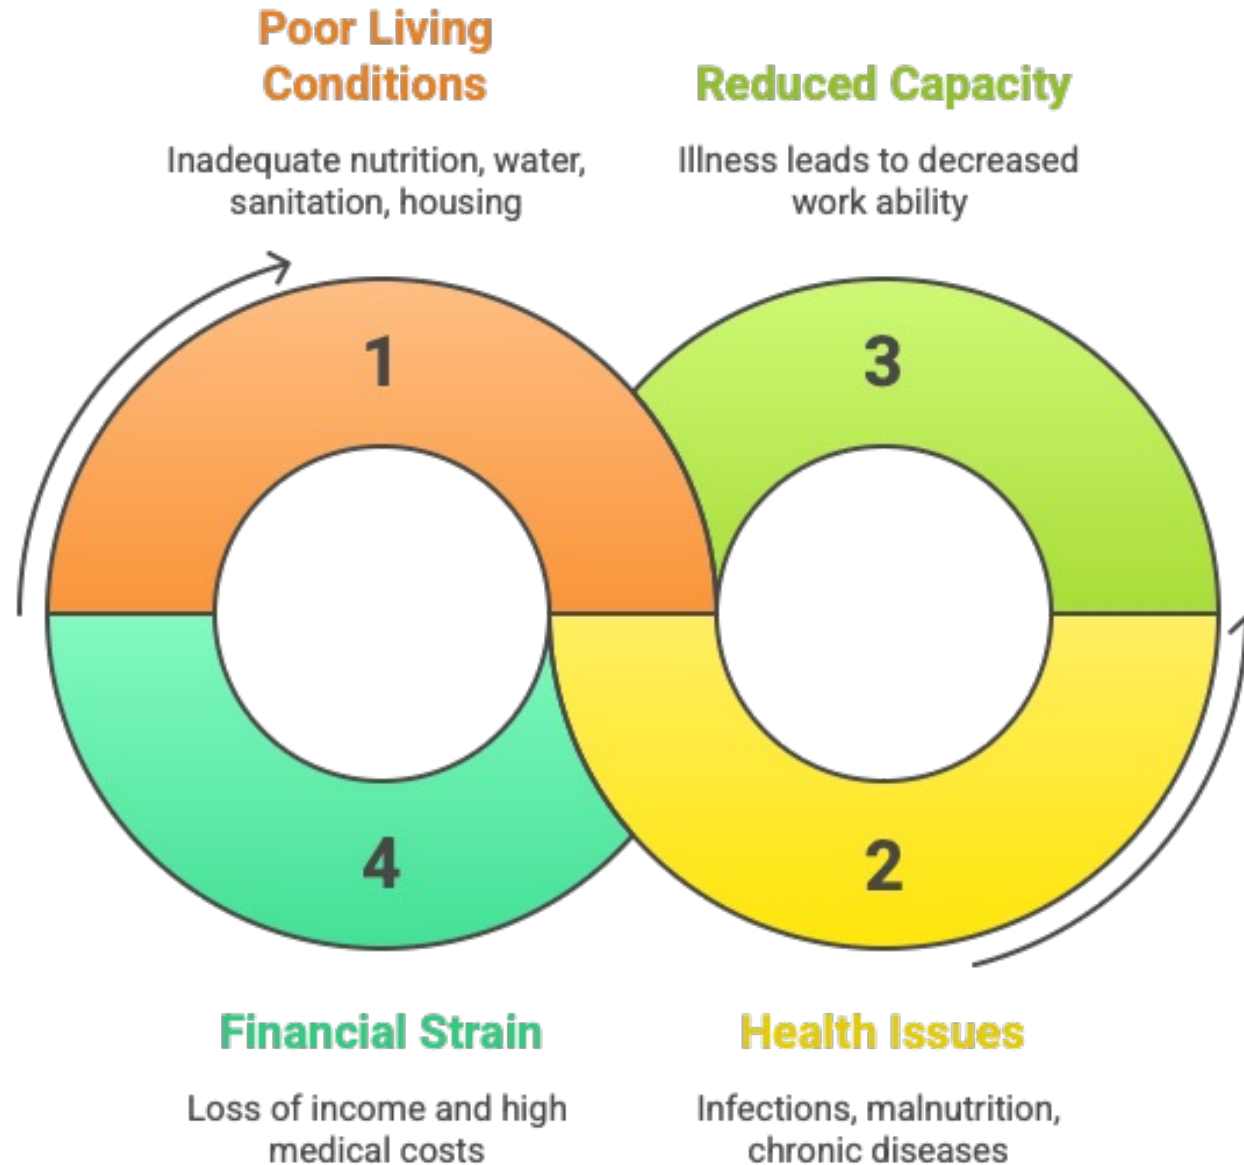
Poor Living Conditions

Inadequate nutrition, water, sanitation, housing

Reduced Capacity

Illness leads to decreased work ability

1

3

4

2

Financial Strain

Loss of income and high medical costs

Health Issues

Infections, malnutrition, chronic diseases